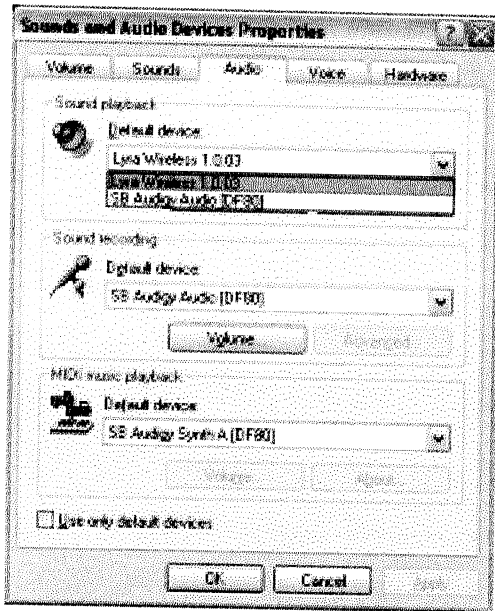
Sounds and Audio Devices Properties

Volume | Sounds | Audio | Voice | Hardware

Sound playback

Default device:

Lyra Wireless 1.0.03

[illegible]

SB Audigy Audio [DF80]

Sound recording

Default device:

SB Audigy Audio [DF80]

Volume

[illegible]

MIDI music playback

Default device:

SB Audigy Synth A [DF80]

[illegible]

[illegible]

Use only default devices

OK

Cancel

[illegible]